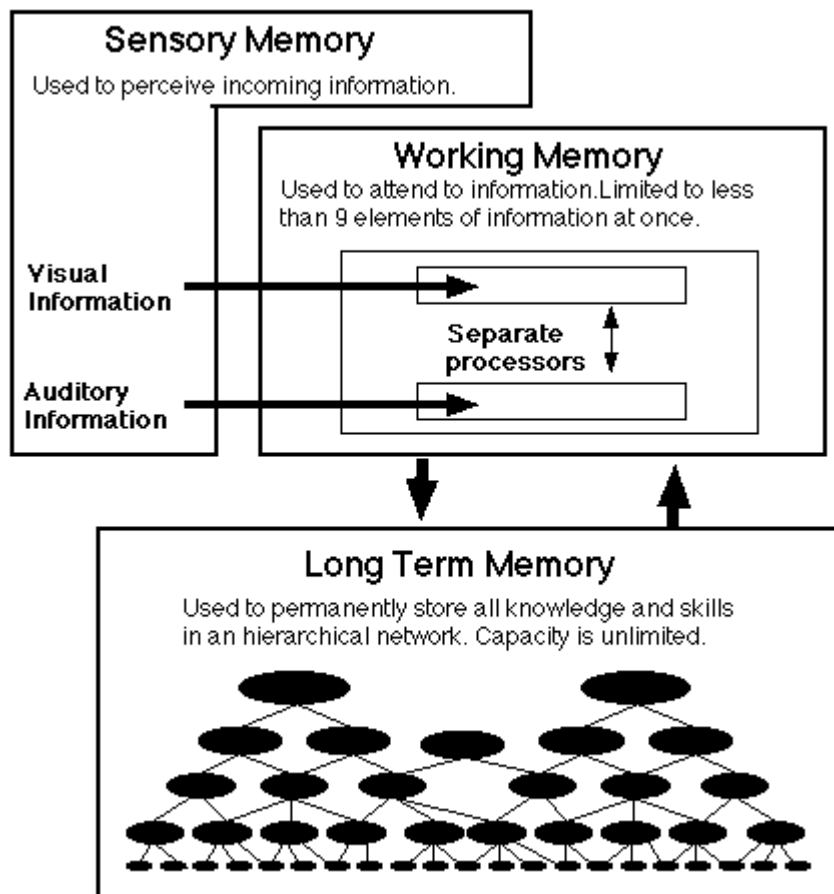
Sensory Memory
Used to perceive incoming information.

Working Memory
Used to attend to information.Limited to less than 9 elements of information at once.

Visual Information

Auditory Information

Separate processors

Long Term Memory
Used to permanently store all knowledge and skills in an hierarchical network. Capacity is unlimited.